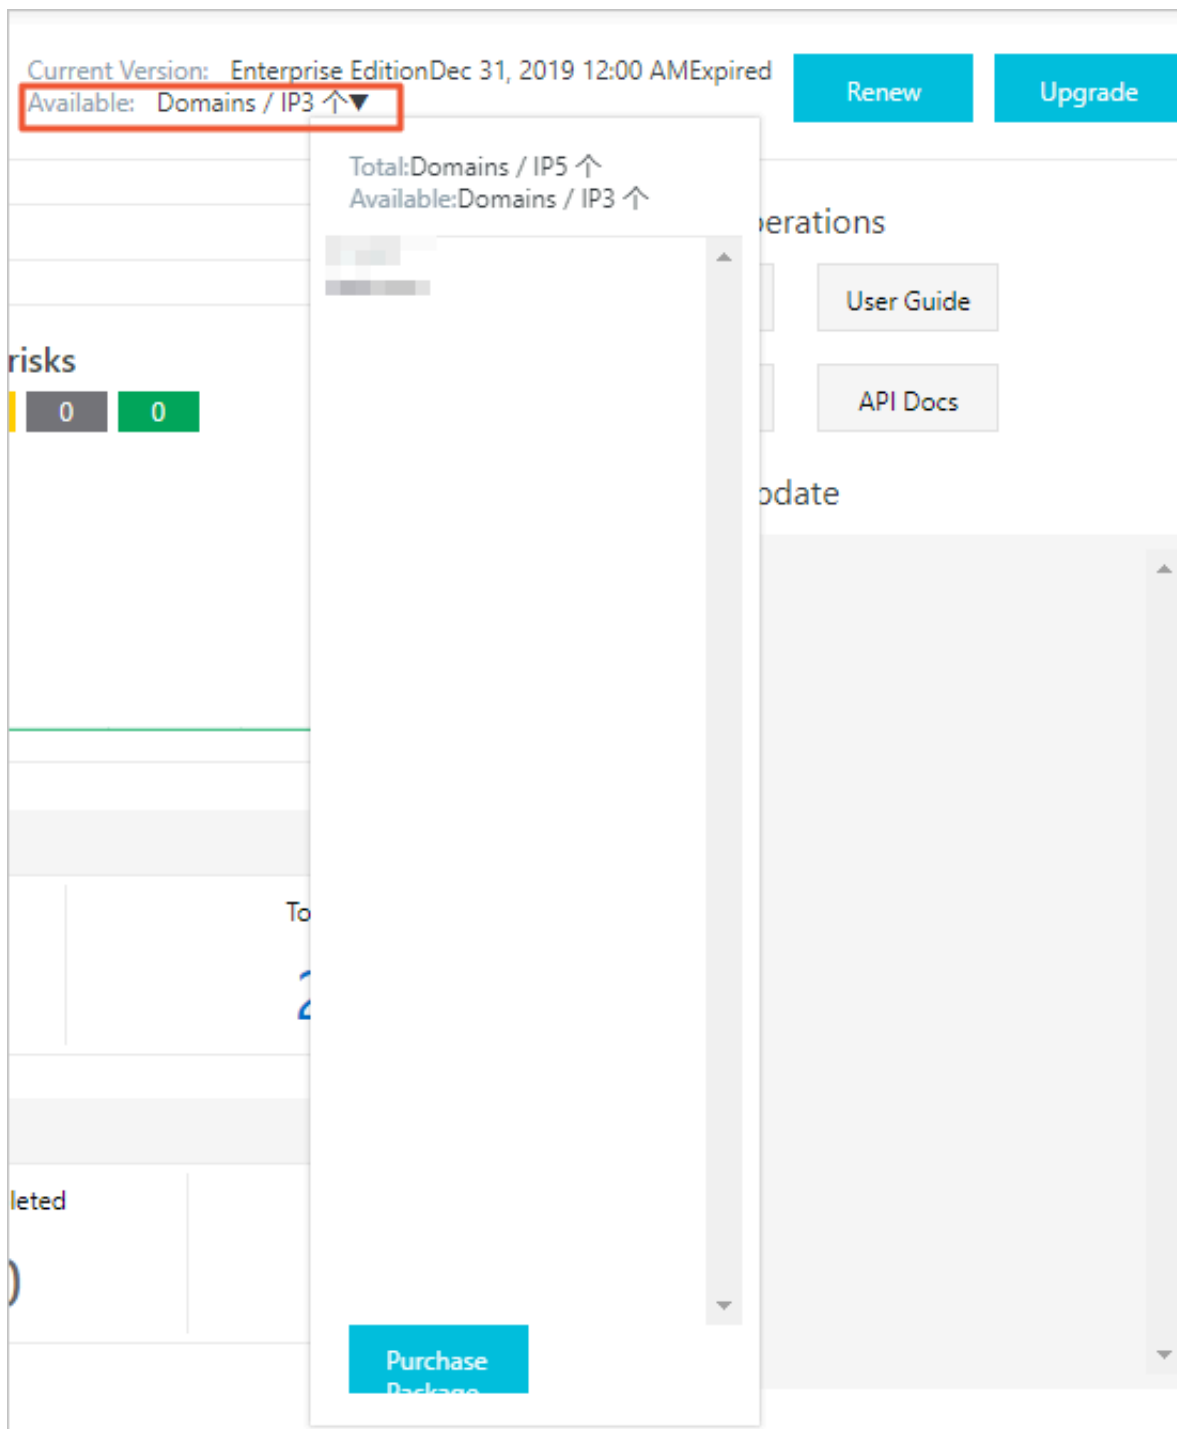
Current Version: Enterprise EditionDec 31, 2019 12:00 AMExpired

Available: Domains / IP3 个▼

Renew

Upgrade

Total:Domains / IP5 个
Available:Domains / IP3 个

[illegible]

erations

User Guide

API Docs

risks

0

0

odate

To

2

leted

)

Purchase Package